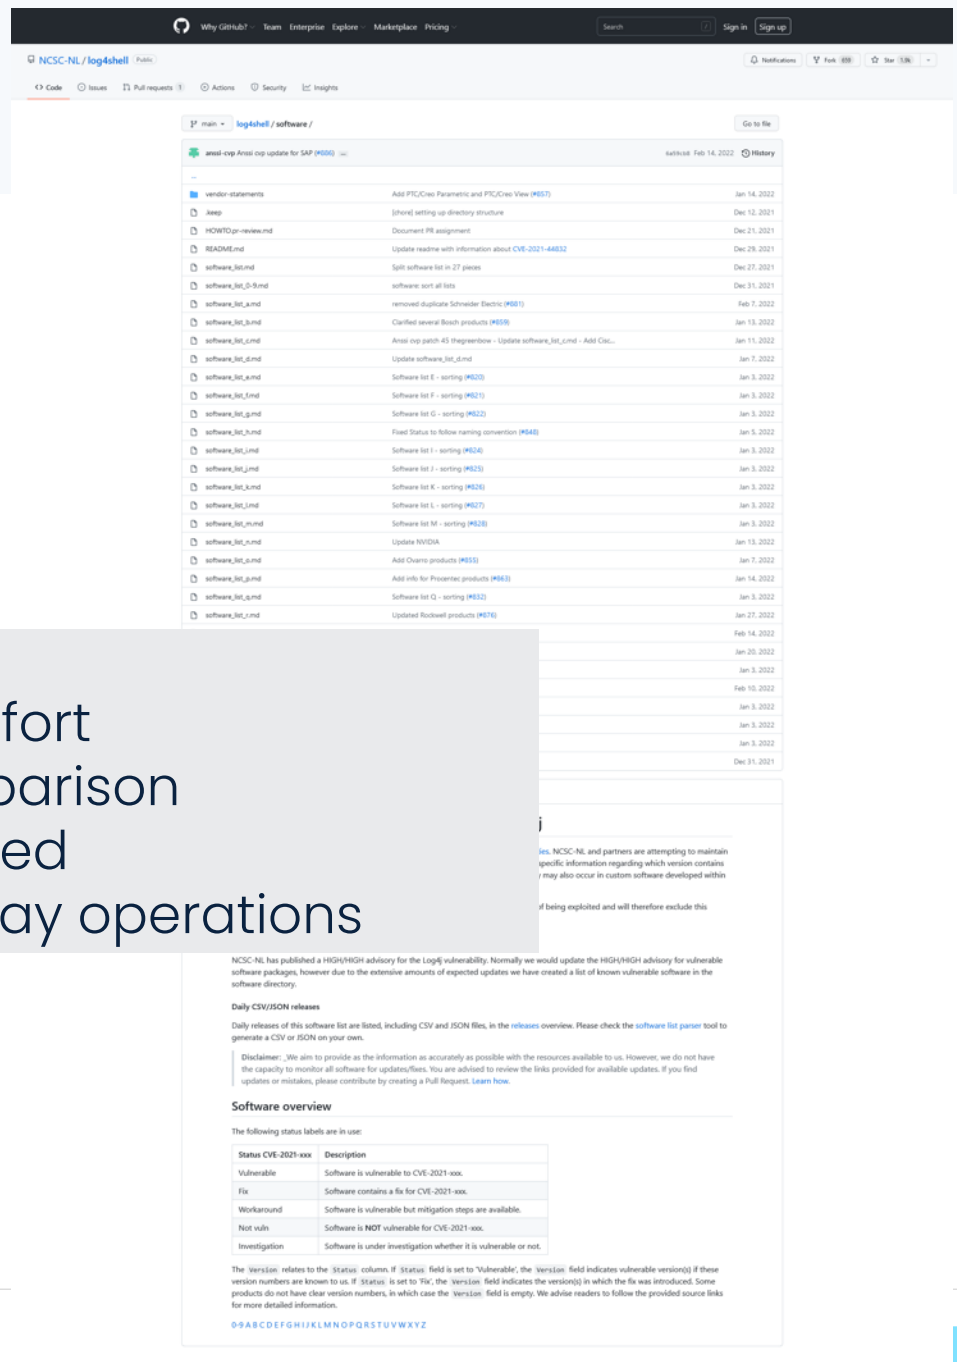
Why GitHub? Team Enterprise Explore Marketplace Pricing Search Sign in Sign up

NCSC-NL / log4shell Public

Notifications Fork 899 Star 1.9k

Code Issues Pull requests 1 Actions Security Insights

main log4shell / software / Go to file

ansol-cvp Ansol cvp update for SAP (#886) ... Feb 14, 2022 History

..

| | | |
|---|---|---|
| vendor-statements | Add PTC/Creo Parametric and PTC/Creo View (#857) | Jan 14, 2022 |
| .keep | [chore] setting up directory structure | Dec 12, 2021 |
| HOWTO.pr-review.md | Document PR assignment | Dec 21, 2021 |
| README.md | Update readme with information about CVE-2021-44832 | Dec 29, 2021 |
| software_list.md | Split software list in 27 pieces | Dec 27, 2021 |
| software_list_0-9.md | software: sort all lists | Dec 31, 2021 |
| software_list_a.md | removed duplicate Schneider Electric (#881) | Feb 7, 2022 |
| software_list_b.md | Clarified several Bosch products (#859) | Jan 13, 2022 |
| software_list_c.md | Ansol cvp patch 45 thegreenbow - Update software_list_c.md - Add Cisc... | Jan 11, 2022 |
| software_list_d.md | Update software_list_d.md | Jan 7, 2022 |
| software_list_e.md | Software list E - sorting (#820) | Jan 3, 2022 |
| software_list_f.md | Software list F - sorting (#821) | Jan 3, 2022 |
| software_list_g.md | Software list G - sorting (#822) | Jan 3, 2022 |
| software_list_h.md | Fixed Status to follow naming convention (#848) | Jan 5, 2022 |
| software_list_i.md | Software list I - sorting (#824) | Jan 3, 2022 |
| software_list_j.md | Software list J - sorting (#825) | Jan 3, 2022 |
| software_list_k.md | Software list K - sorting (#826) | Jan 3, 2022 |
| software_list_l.md | Software list L - sorting (#827) | Jan 3, 2022 |
| software_list_m.md | Software list M - sorting (#828) | Jan 3, 2022 |
| software_list_n.md | Update NVIDIA | Jan 13, 2022 |
| software_list_o.md | Add Ovarro products (#855) | Jan 7, 2022 |
| software_list_p.md | Add info for Proventec products (#863) | Jan 14, 2022 |
| software_list_q.md | Software list Q - sorting (#832) | Jan 3, 2022 |
| software_list_r.md | Updated Rockwell products (#876) | Jan 27, 2022 |
| | | Feb 14, 2022 |
| | | Jan 20, 2022 |
| | | Jan 3, 2022 |
| | | Feb 10, 2022 |
| | | Jan 3, 2022 |
| | | Jan 3, 2022 |
| | | Jan 3, 2022 |
| | | Dec 31, 2021 |

fort
parison
ed
ay operations

j

ies. NCSC-NL and partners are attempting to maintain specific information regarding which version contains may also occur in custom software developed within

f being exploited and will therefore exclude this

NCSC-NL has published a HIGH/HIGH advisory for the Log4j vulnerability. Normally we would update the HIGH/HIGH advisory for vulnerable software packages, however due to the extensive amounts of expected updates we have created a list of known vulnerable software in the software directory.

Daily CSV/JSON releases

Daily releases of this software list are listed, including CSV and JSON files, in the releases overview. Please check the software list parser tool to generate a CSV or JSON on your own.

Disclaimer: _We aim to provide as the information as accurately as possible with the resources available to us. However, we do not have the capacity to monitor all software for updates/fixes. You are advised to review the links provided for available updates. If you find updates or mistakes, please contribute by creating a Pull Request. Learn how.

Software overview

The following status labels are in use:

| Status CVE-2021-xxx | Description |
|---|---|
| Vulnerable | Software is vulnerable to CVE-2021-xxx. |
| Fix | Software contains a fix for CVE-2021-xxx. |
| Workaround | Software is vulnerable but mitigation steps are available. |
| Not vuln | Software is NOT vulnerable for CVE-2021-xxx. |
| Investigation | Software is under investigation whether it is vulnerable or not. |

The Version relates to the Status column. If Status field is set to 'Vulnerable', the Version field indicates vulnerable version(s) if these version numbers are known to us. If Status is set to 'Fix', the Version field indicates the version(s) in which the fix was introduced. Some products do not have clear version numbers, in which case the Version field is empty. We advise readers to follow the provided source links for more detailed information.

0-9 A B C D E F G H I J K L M N O P Q R S T U V W X Y Z